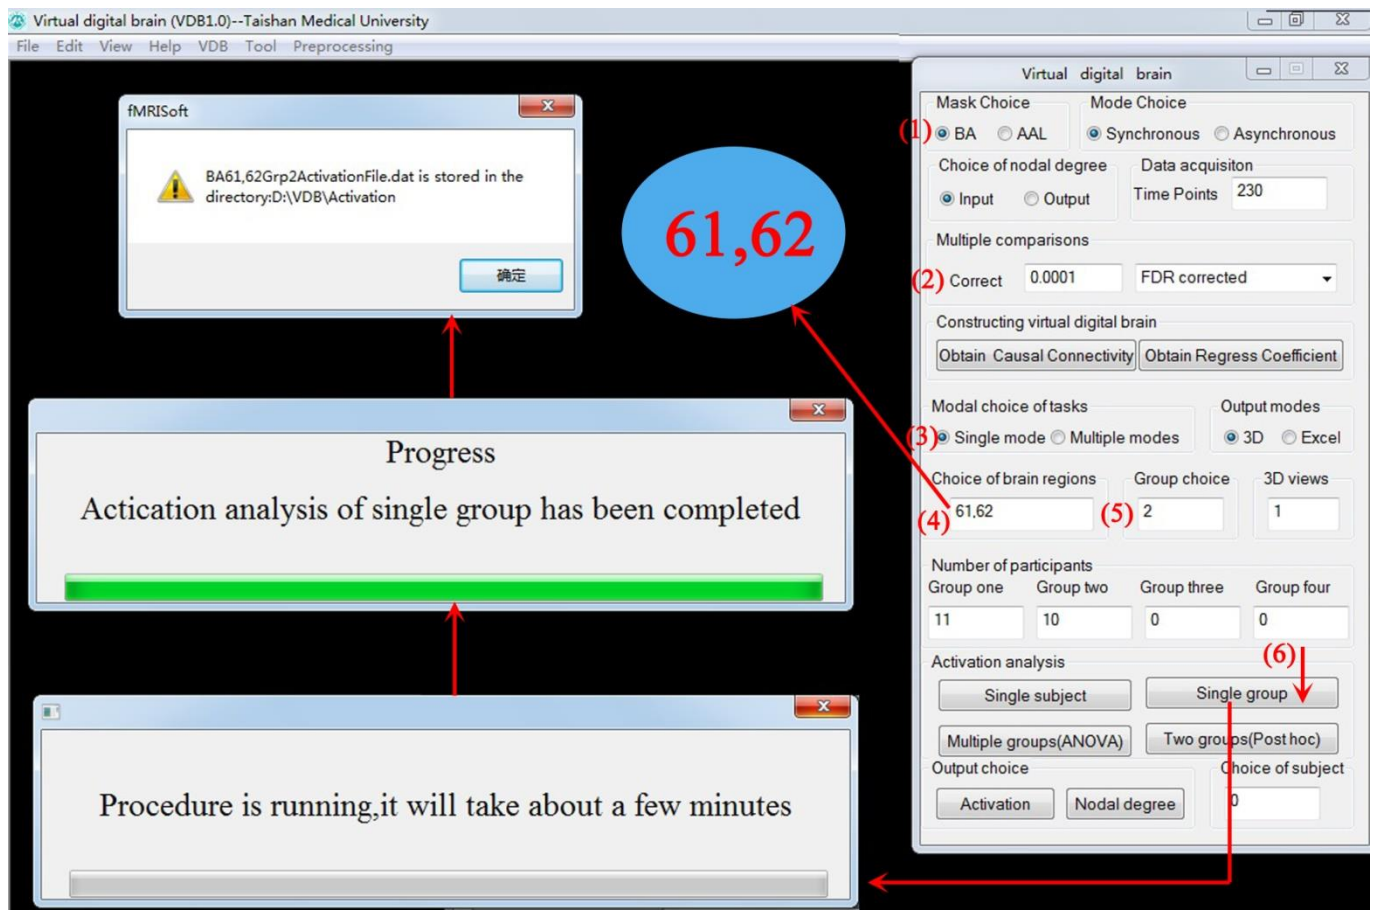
Virtual digital brain (VDB1.0)--Taishan Medical University
File Edit View Help VDB Tool Preprocessing

fMRISoft
BA61,62Grp2ActivationFile.dat is stored in the directory:D:\VDB\Activation
确定

61,62

Progress
Actication analysis of single group has been completed

Procedure is running,it will take about a few minutes

Virtual digital brain
Mask Choice
(1) BA AAL
Mode Choice
Synchronous Asynchronous
Choice of nodal degree
Input Output
Data acquisiton
Time Points 230
Multiple comparisons
(2) Correct 0.0001 FDR corrected
Constructing virtual digital brain
Obtain Causal Connectivity Obtain Regress Coefficient
Modal choice of tasks
(3) Single mode Multiple modes
Output modes
3D Excel
Choice of brain regions
(4) 61,62
Group choice
(5) 2
3D views
1
Number of participants
Group one Group two Group three Group four
11 10 0 0
Activation analysis
(6)
Single subject Single group
Multiple groups(ANOVA) Two groups(Post hoc)
Output choice
Activation Nodal degree
Choice of subject
0